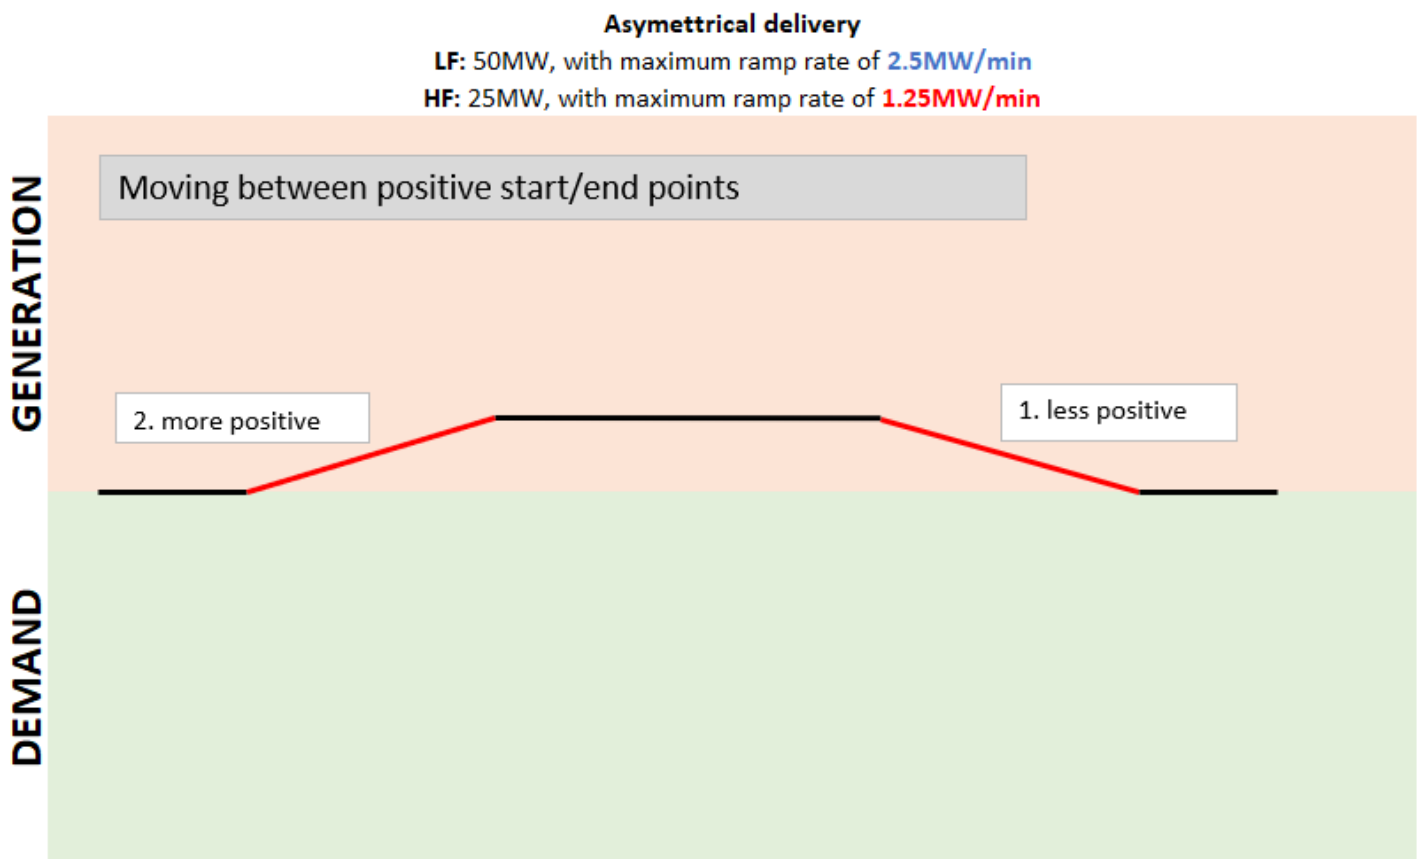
Asymettrical delivery

LF: 50MW, with maximum ramp rate of 2.5MW/min

HF: 25MW, with maximum ramp rate of 1.25MW/min

GENERATION

Moving between positive start/end points

2. more positive

1. less positive

DEMAND